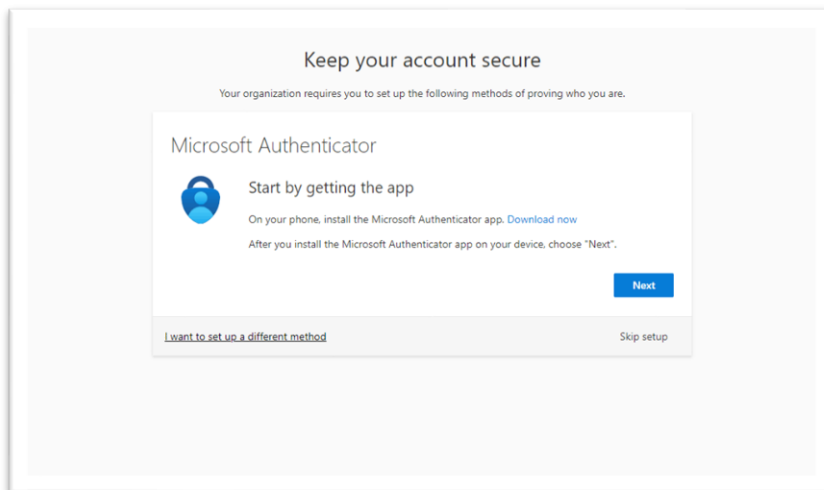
Keep your account secure

Your organization requires you to set up the following methods of proving who you are.

Microsoft Authenticator

Start by getting the app

On your phone, install the Microsoft Authenticator app. Download now

After you install the Microsoft Authenticator app on your device, choose "Next".

Next

I want to set up a different method

Skip setup